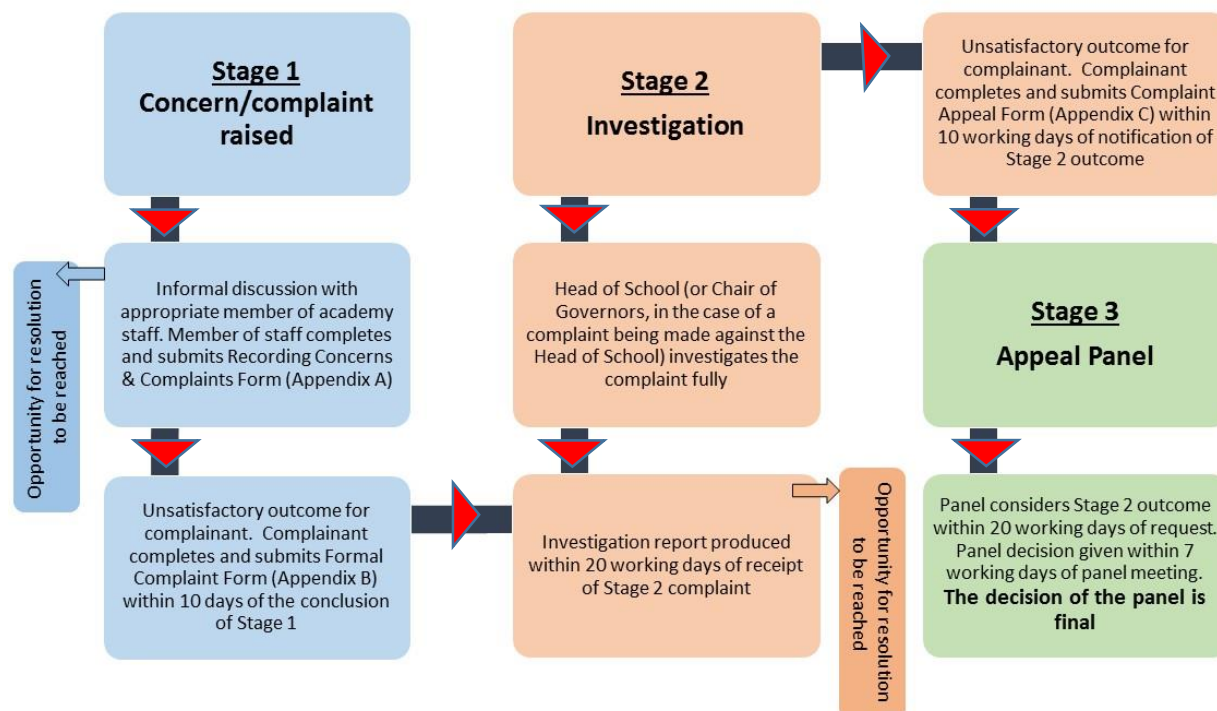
Stage 1
Concern/complaint raised

Informal discussion with appropriate member of academy staff. Member of staff completes and submits Recording Concerns & Complaints Form (Appendix A)

Opportunity for resolution to be reached

Unsatisfactory outcome for complainant. Complainant completes and submits Formal Complaint Form (Appendix B) within 10 days of the conclusion of Stage 1

Stage 2
Investigation

Head of School (or Chair of Governors, in the case of a complaint being made against the Head of School) investigates the complaint fully

Investigation report produced within 20 working days of receipt of Stage 2 complaint

Opportunity for resolution to be reached

Unsatisfactory outcome for complainant. Complainant completes and submits Complaint Appeal Form (Appendix C) within 10 working days of notification of Stage 2 outcome

Stage 3
Appeal Panel

Panel considers Stage 2 outcome within 20 working days of request. Panel decision given within 7 working days of panel meeting. **The decision of the panel is final**